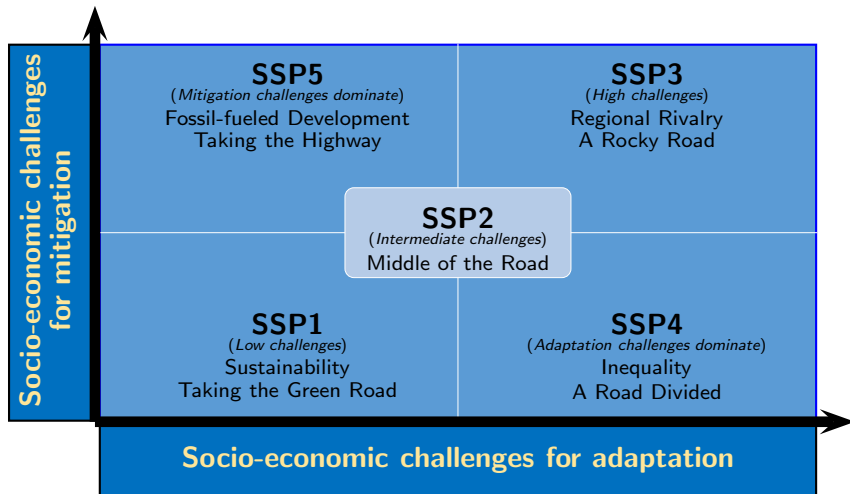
Socio-economic challenges for mitigation

SSP5
(Mitigation challenges dominate)
Fossil-fueled Development
Taking the Highway

SSP3
(High challenges)
Regional Rivalry
A Rocky Road

SSP2
(Intermediate challenges)
Middle of the Road

SSP1
(Low challenges)
Sustainability
Taking the Green Road

SSP4
(Adaptation challenges dominate)
Inequality
A Road Divided

Socio-economic challenges for adaptation